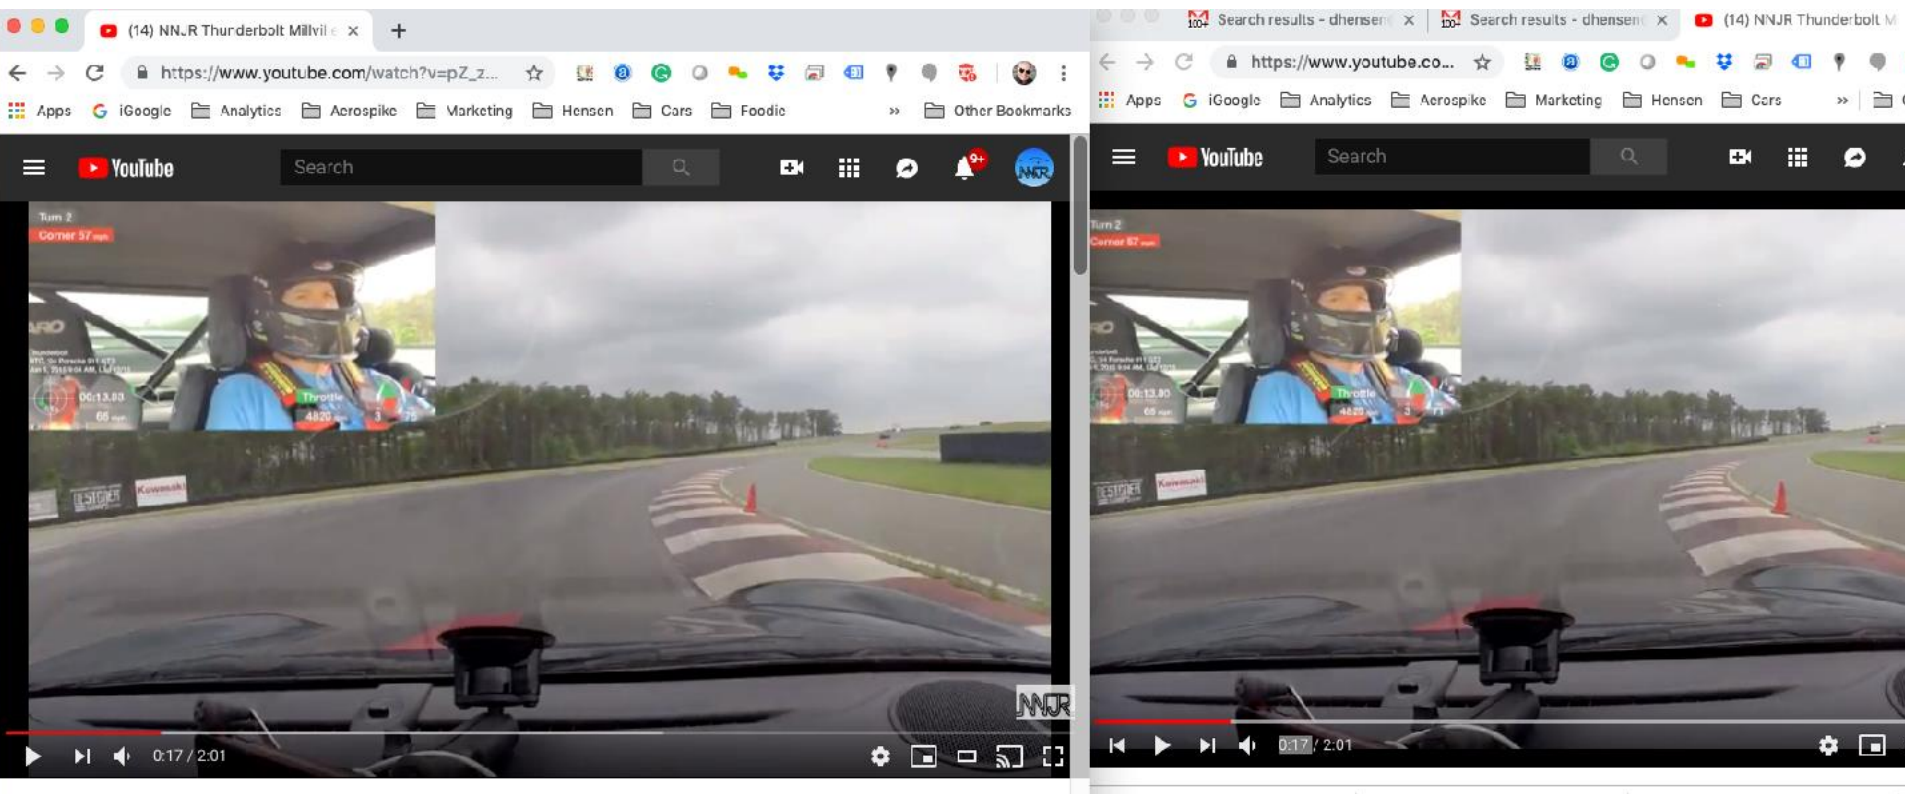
(14) NNJR Thunderbolt Millvil ×

https://www.youtube.com/watch?v=pZ_z...

Apps iGoogle Analytics Aerospike Marketing Hensen Cars Foodie » Other Bookmarks

YouTube Search 9+

Turn 2
Corner 57 mph

00:13.80
Throttle
4820

NNJR

0:17 / 2:01

Search results - dhensen ×
Search results - dhensen ×
(14) NNJR Thunderbolt M

https://www.youtube.co...

Apps iGoogle Analytics Aerospike Marketing Hensen Cars »

YouTube Search

Turn 2
Corner 57 mph

00:13.80
Throttle
4820

0:17 / 2:01